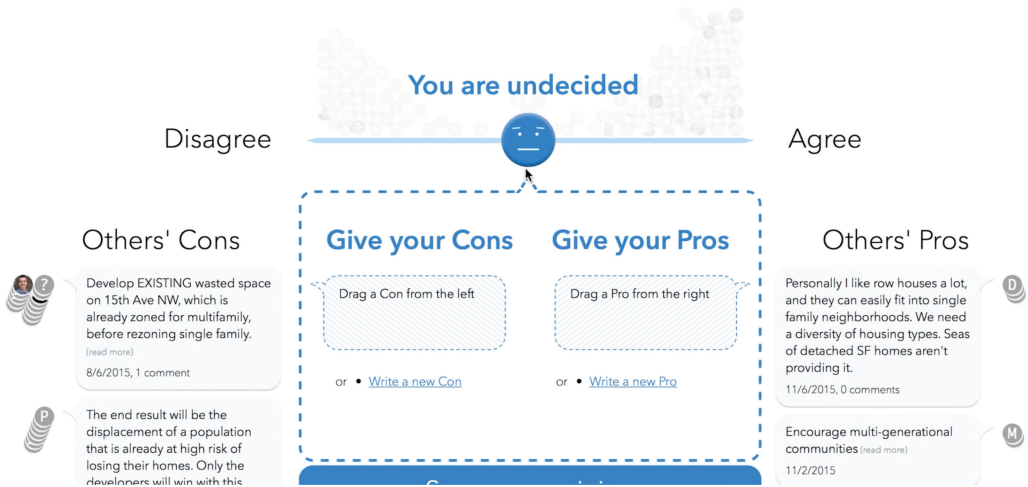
You are undecided

Disagree

Agree

Others' Cons

Develop EXISTING wasted space on 15th Ave NW, which is already zoned for multifamily, before rezoning single family.
(read more)
8/6/2015, 1 comment

The end result will be the displacement of a population that is already at high risk of losing their homes. Only the developers will win with this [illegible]

Give your Cons

Drag a Con from the left

or • Write a new Con

Give your Pros

Drag a Pro from the right

or • Write a new Pro

Others' Pros

Personally I like row houses a lot, and they can easily fit into single family neighborhoods. We need a diversity of housing types. Seas of detached SF homes aren't providing it.
11/6/2015, 0 comments

Encourage multi-generational communities (read more)
11/2/2015

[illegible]